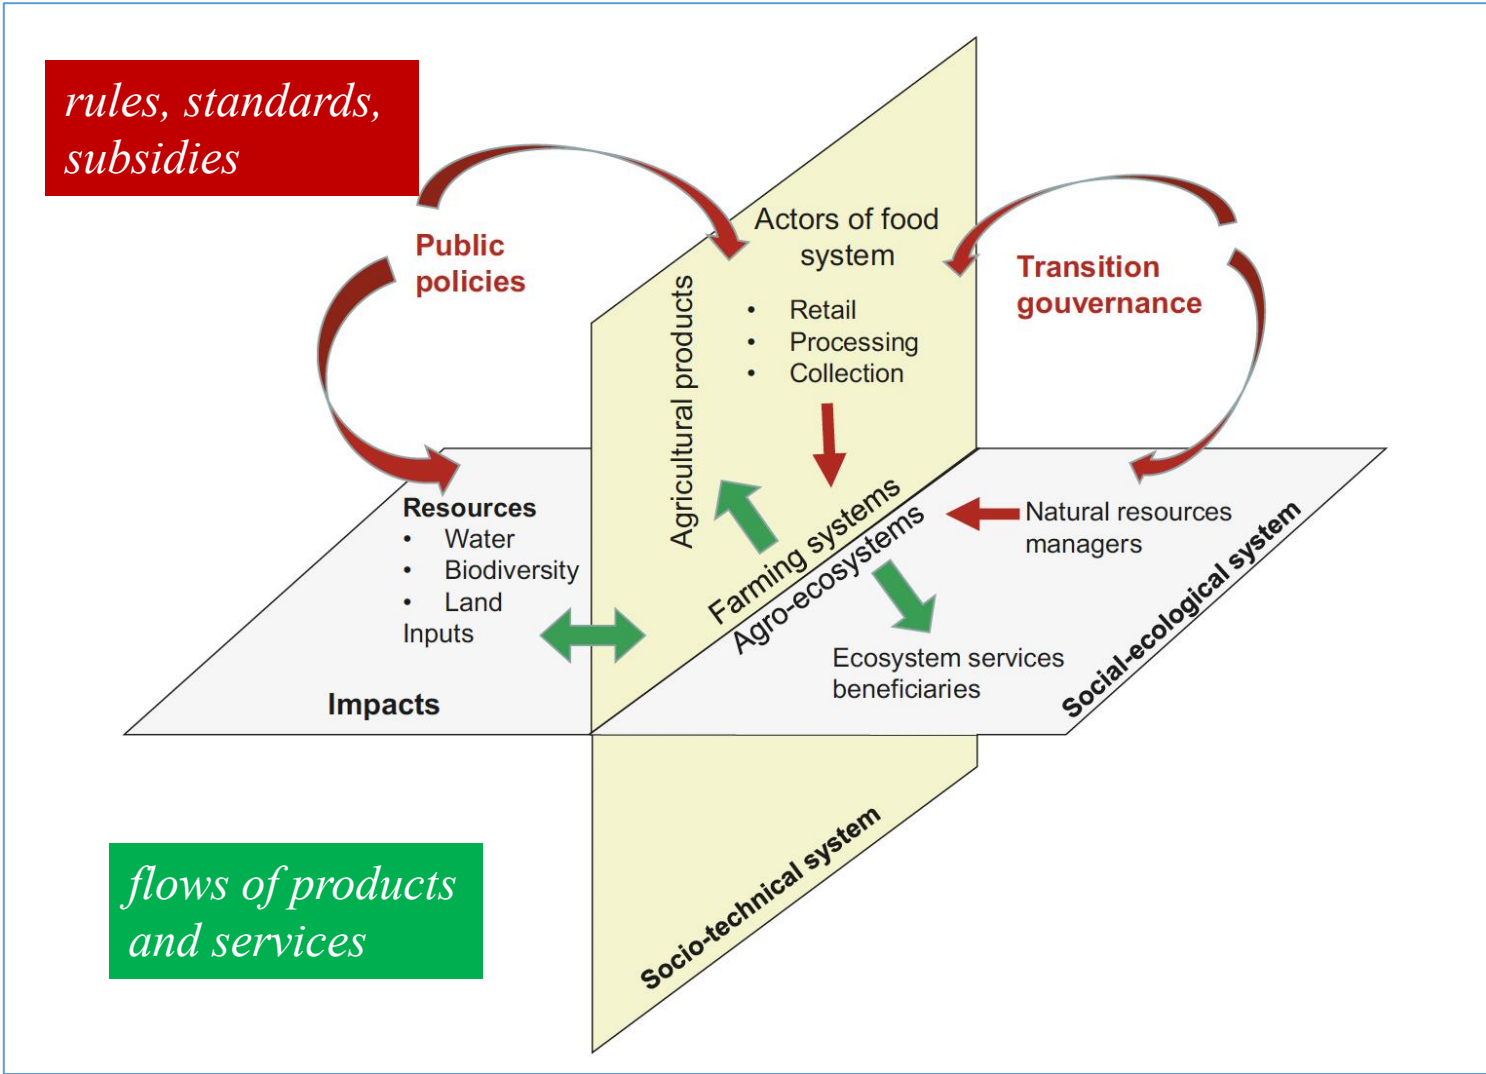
rules, standards, subsidies

Public policies

Actors of food system
• Retail
• Processing
• Collection

Transition gouvernance

Agricultural products

Resources
• Water
• Biodiversity
• Land
Inputs

Farming systems
Agro-ecosystems

Natural resources managers

Ecosystem services beneficiaries

Social-ecological system

Impacts

flows of products and services

Socio-technical system